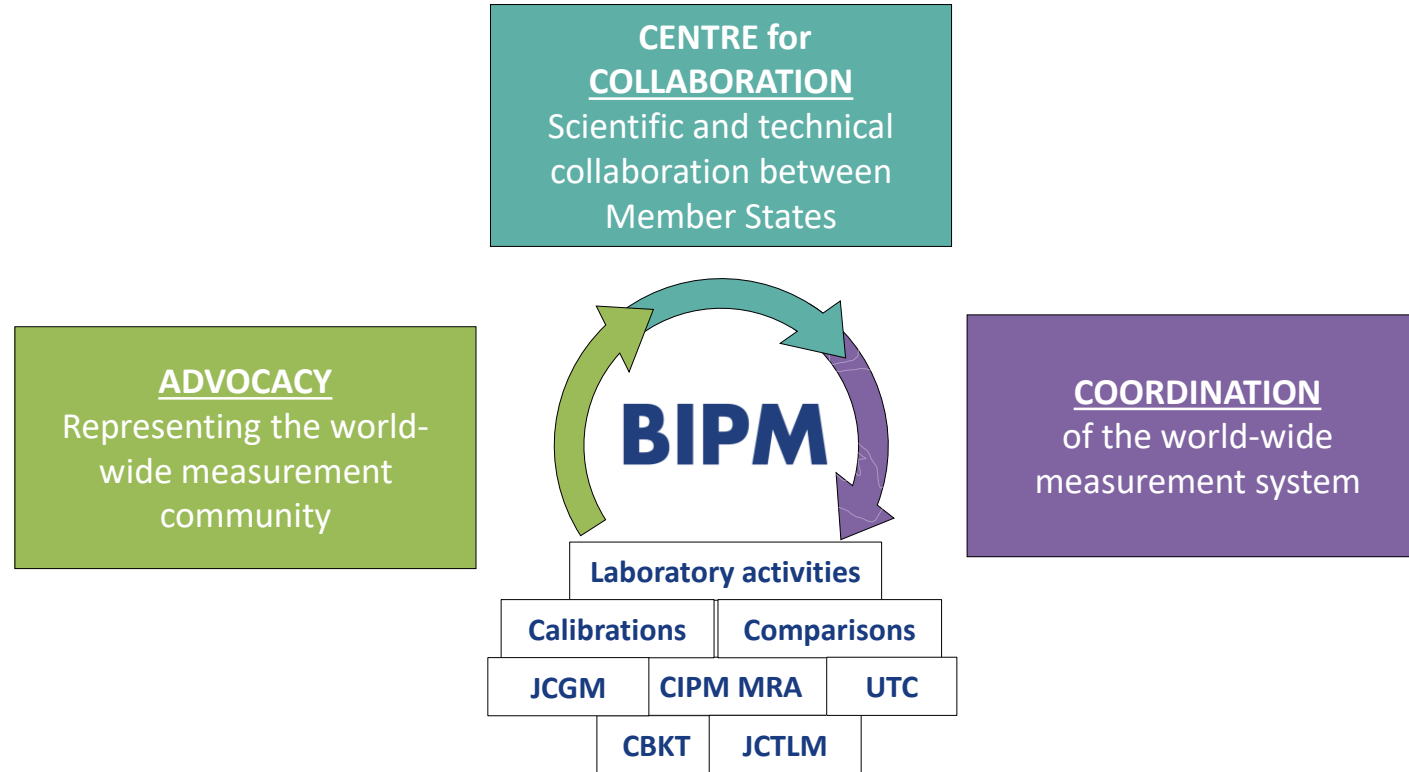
CENTRE for
COLLABORATION
Scientific and technical collaboration between Member States

ADVOCACY
Representing the world-wide measurement community

BIPM

COORDINATION
of the world-wide measurement system

Laboratory activities

Calibrations

Comparisons

JCGM

CIPM MRA

UTC

CBKT

JCTLM